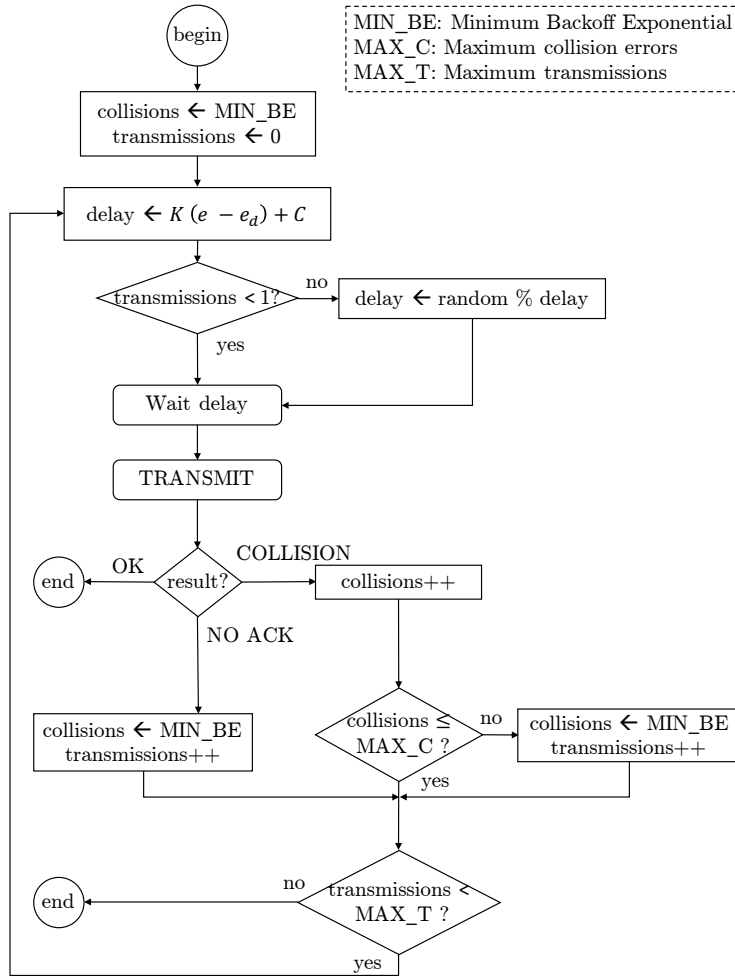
MIN_BE: Minimum Backoff Exponential
MAX_C: Maximum collision errors
MAX_T: Maximum transmissions

begin

collisions ← MIN_BE
transmissions ← 0

delay ← $K\ (e\ -e_d) + C$

transmissions < 1?

no

delay ← random % delay

yes

Wait delay

TRANSMIT

COLLISION

end

OK

result?

collisions++

NO ACK

collisions ← MIN_BE
transmissions++

collisions ≤ MAX_C ?

no

collisions ← MIN_BE
transmissions++

yes

end

no

transmissions < MAX_T ?

yes